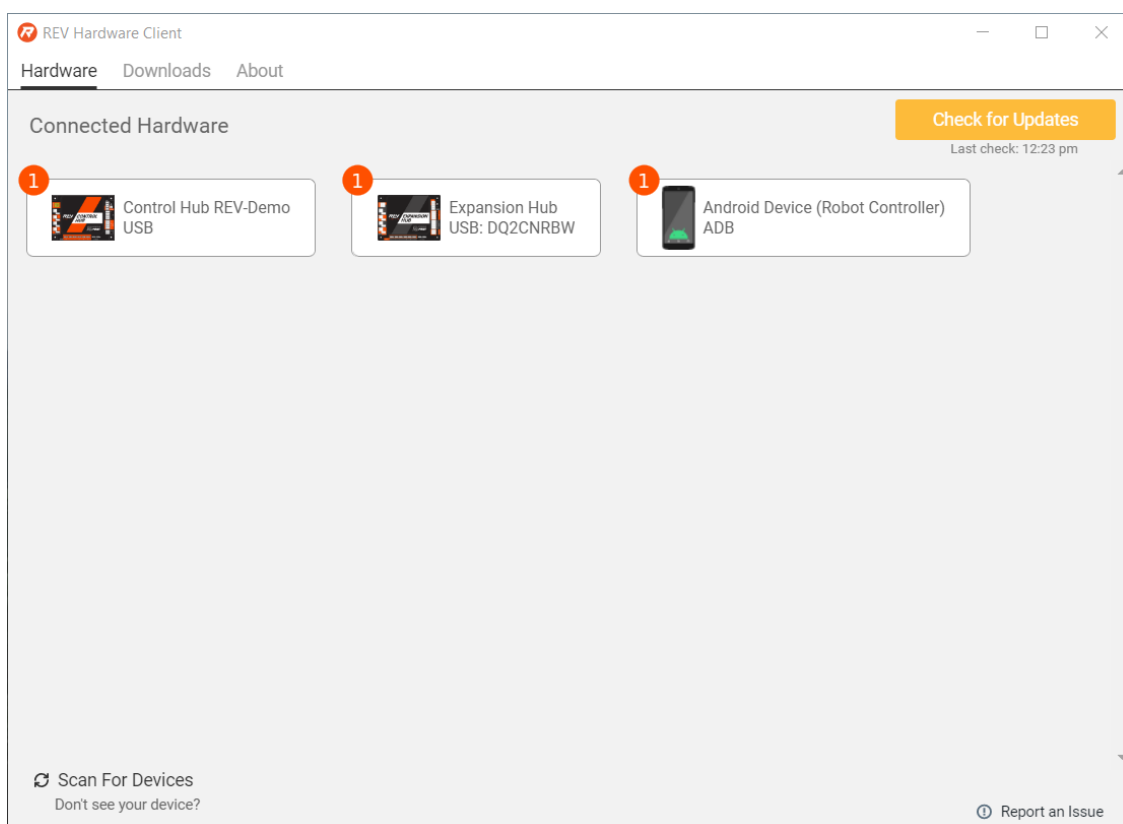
REV Hardware Client

Hardware Downloads About

Connected Hardware

Check for Updates
Last check: 12:23 pm

1
Control Hub REV-Demo
USB

1
Expansion Hub
USB: DQ2CNRBW

1
Android Device (Robot Controller)
ADB

Scan For Devices
Don't see your device?

Report an Issue